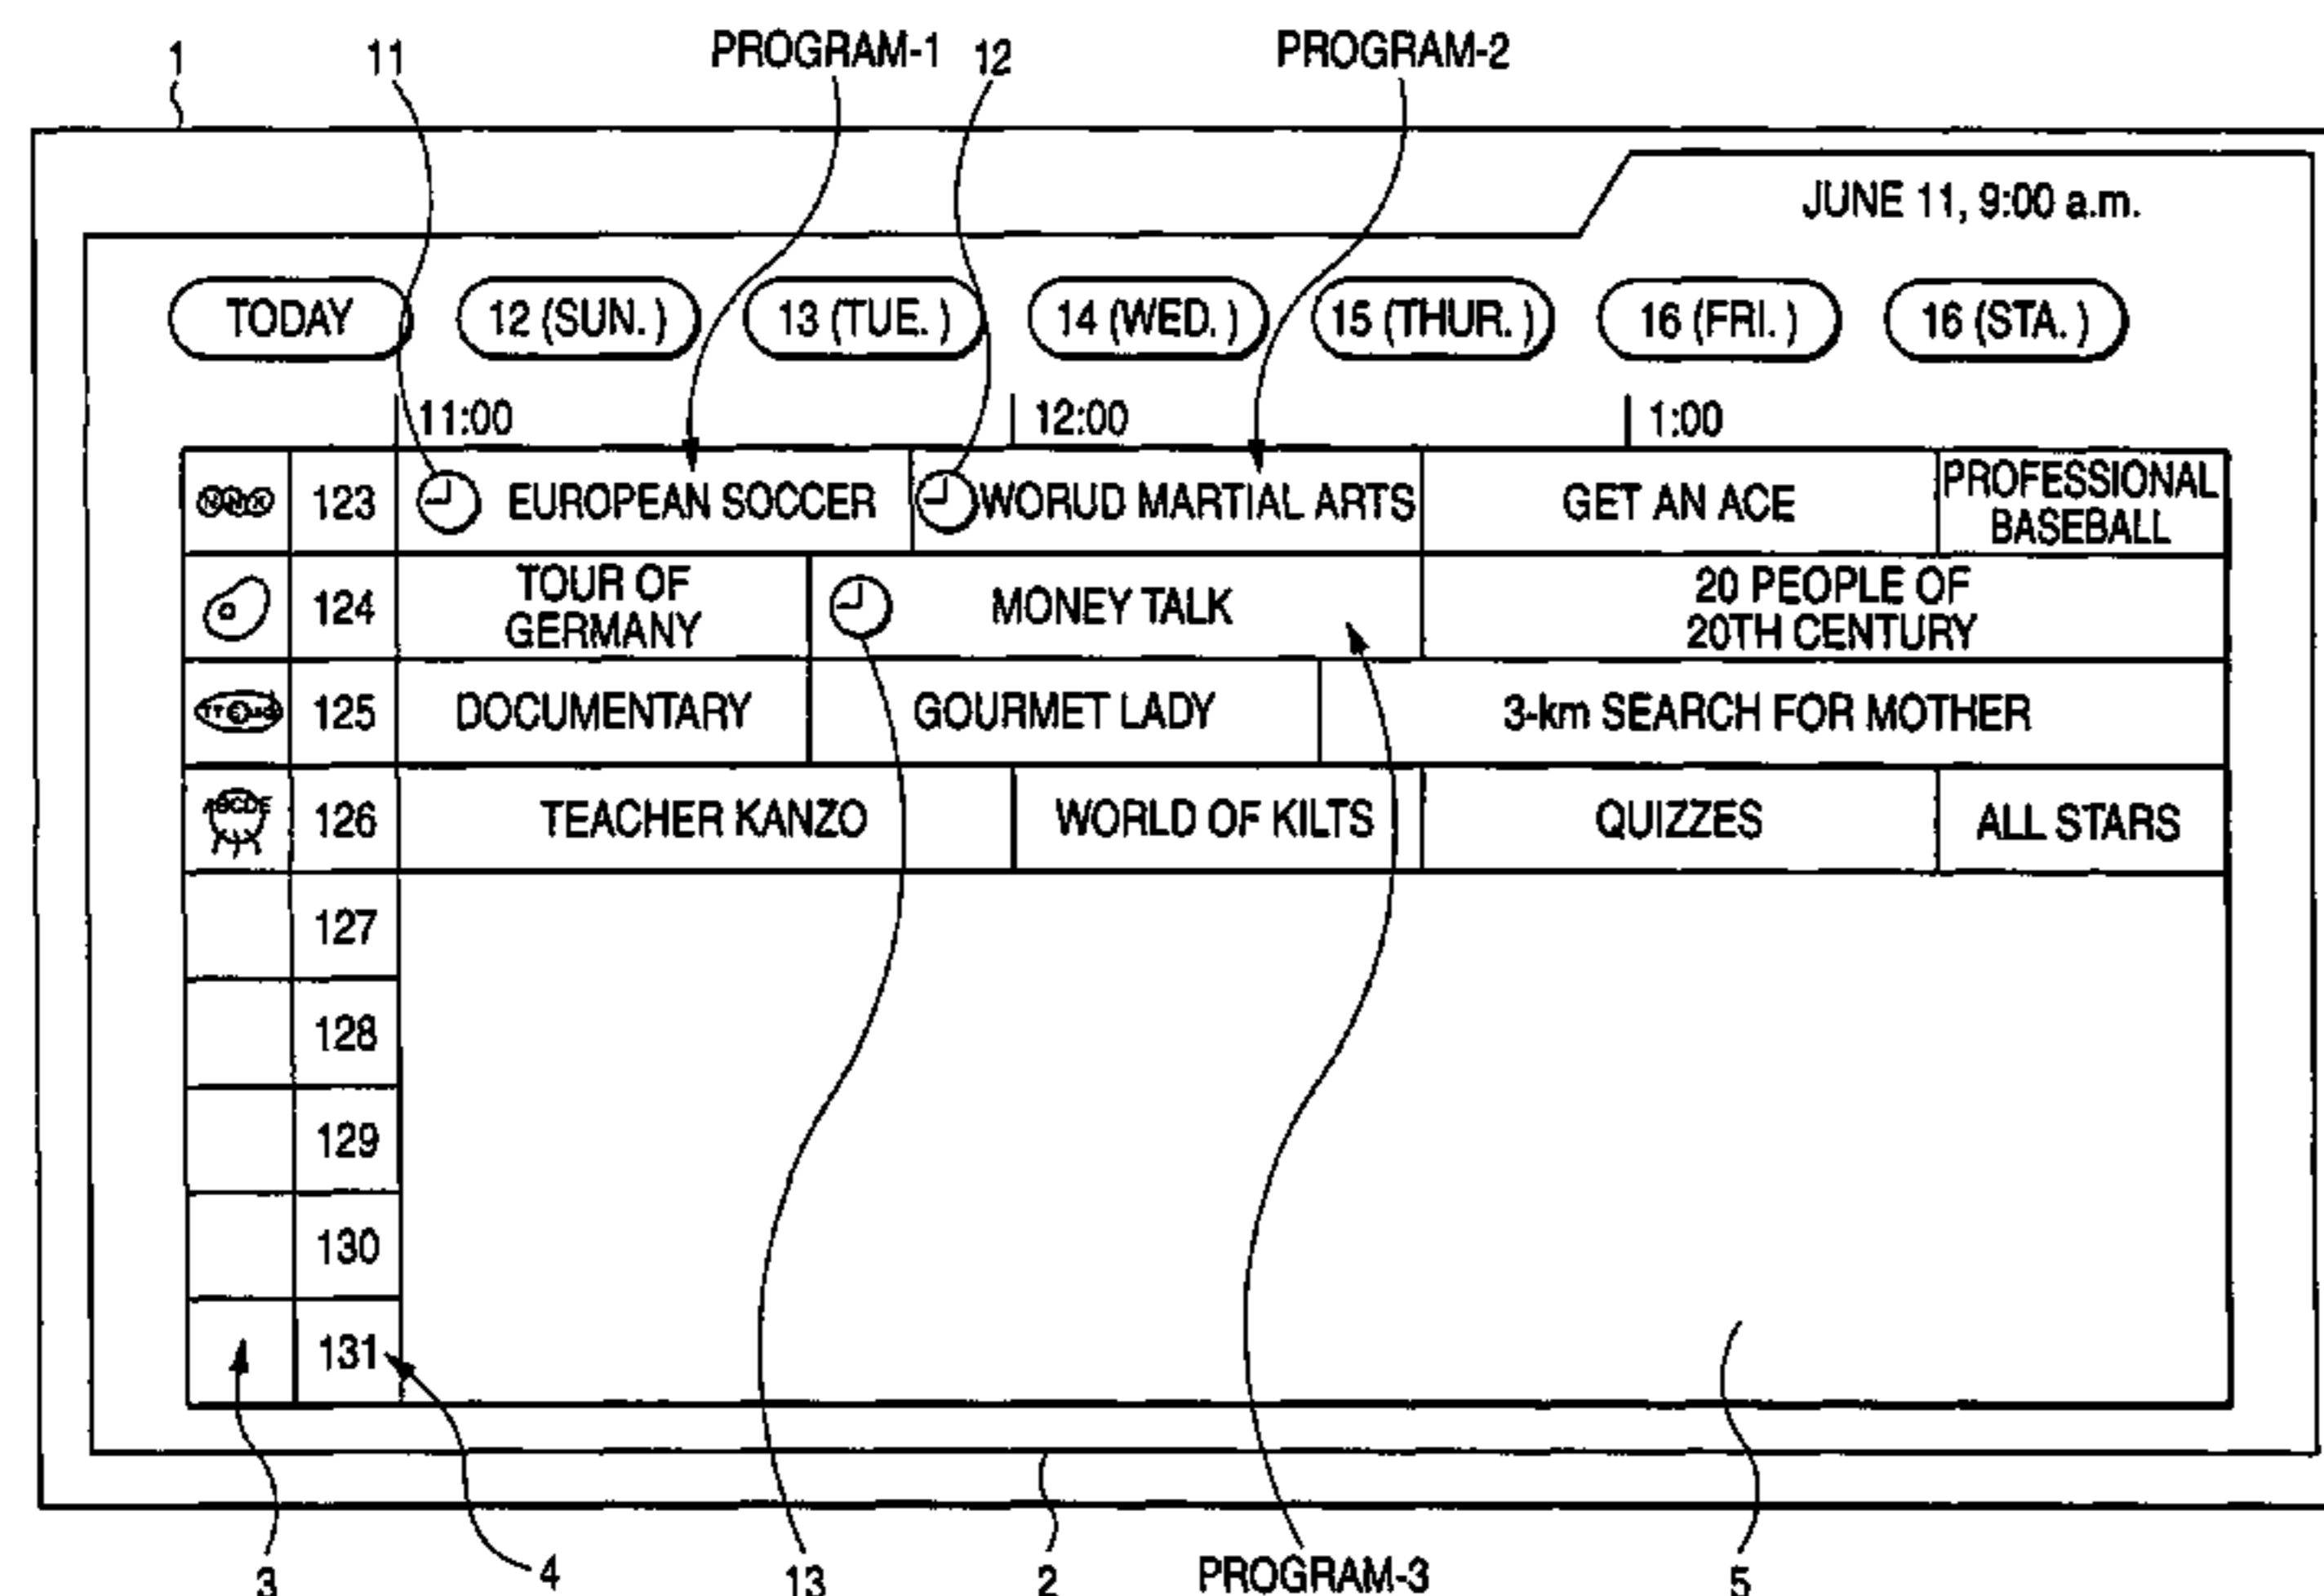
1 11 PROGRAM-1 12 PROGRAM-2

JUNE 11, 9:00 a.m.

TODAY 12 (SUN.) 13 (TUE.) 14 (WED.) 15 (THUR.) 16 (FRI.) 16 (STA.)

11:00 12:00 1:00

| | 123 | EUROPEAN SOCCER | WORUD MARTIAL ARTS | GET AN ACE | PROFESSIONAL BASEBALL |
|---|---|---|---|---|---|
| | 124 | TOUR OF GERMANY | MONEY TALK | 20 PEOPLE OF 20TH CENTURY | |
| | 125 | DOCUMENTARY | GOURMET LADY | 3-km SEARCH FOR MOTHER | |
| ABCDE | 126 | TEACHER KANZO | WORLD OF KILTS | QUIZZES | ALL STARS |
| | 127 | | | | |
| | 128 | | | | |
| | 129 | | | | |
| | 130 | | | | |
| | 131 | | | | |

3 4 13 2 PROGRAM-3 5